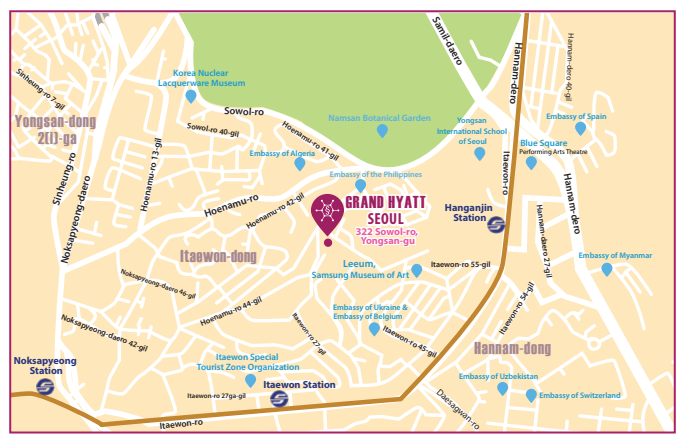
Sinheung-ro 7-gil

Yongsan-dong 2(i)-ga

Sinheung-ro

Noksapyeong-daero

Korea Nuclear Lacquerware Museum

Sowol-ro

Sowol-ro 40-gil

Hoenamu-ro 13-gil

Hoenamu-ro 41-gil

Namsan Botanical Garden

Yongsan International School of Seoul

Samil-daero

Hannam-dero

Hannam-dero 40-gil

Embassy of Spain

Blue Square Performing Arts Theatre

Embassy of Algeria

Embassy of the Philippines

Hoenamu-ro

Hoenamu-ro 42-gil

GRAND HYATT SEOUL

322 Sowol-ro, Yongsan-gu

Hanganjin Station

Itaewon-ro

Hannam-dero

Hannam-daero 27-gil

Itaewon-dong

Leeum, Samsung Museum of Art

Itaewon-ro 55-gil

Embassy of Myanmar

Noksapyeong-daero 46-gil

Hoenamu-ro 44-gil

Itaewon-ro 27-gil

Embassy of Ukraine & Embassy of Belgium

Itaewon-ro 54-gil

Noksapyeong-daero 42-gil

Itaewon-ro 45-gil

Hannam-dong

Noksapyeong Station

Itaewon Special Tourist Zone Organization

Itaewon Station

Itaewon-ro 27ga-gil

Embassy of Uzbekistan

Embassy of Switzerland

Daesagwan-ro

Itaewon-ro